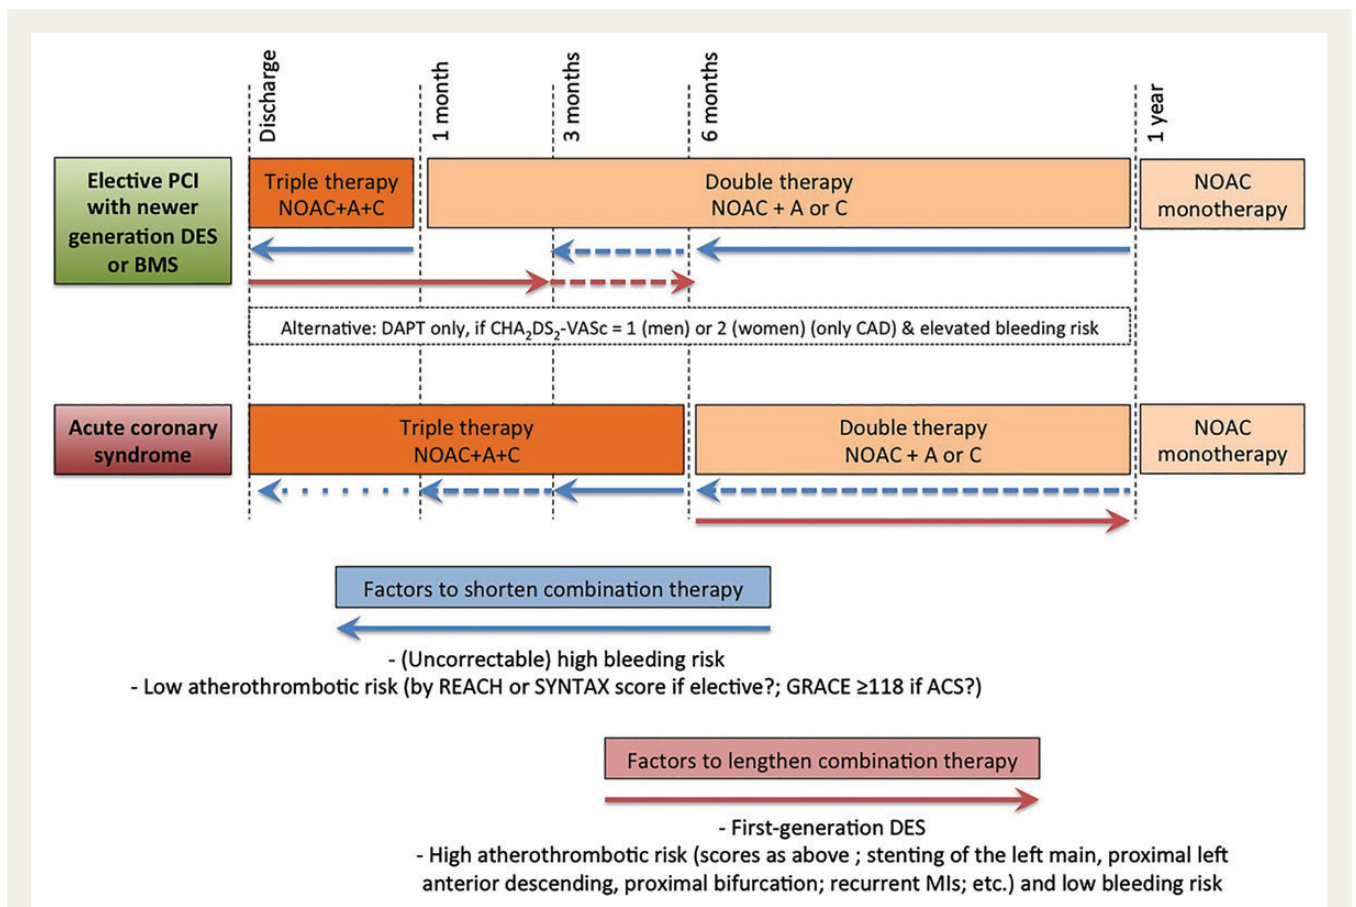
Discharge

1 month

3 months

6 months

1 year

Elective PCI with newer generation DES or BMS

Triple therapy NOAC+A+C

Double therapy NOAC + A or C

NOAC monotherapy

Alternative: DAPT only, if $CHA_2DS_2$-VASc = 1 (men) or 2 (women) (only CAD) & elevated bleeding risk

Acute coronary syndrome

Triple therapy NOAC+A+C

Double therapy NOAC + A or C

NOAC monotherapy

Factors to shorten combination therapy

- (Uncorrectable) high bleeding risk
- Low atherothrombotic risk (by REACH or SYNTAX score if elective?; GRACE ≥118 if ACS?)

Factors to lengthen combination therapy

- First-generation DES
- High atherothrombotic risk (scores as above ; stenting of the left main, proximal left anterior descending, proximal bifurcation; recurrent MIs; etc.) and low bleeding risk